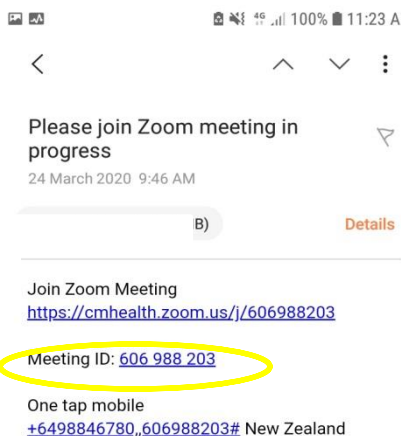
4G 100% 11:23 A

Please join Zoom meeting in progress

24 March 2020 9:46 AM

B)

Details

Join Zoom Meeting
https://cmhealth.zoom.us/j/606988203

Meeting ID: 606 988 203

One tap mobile
+6498846780,,606988203# New Zealand